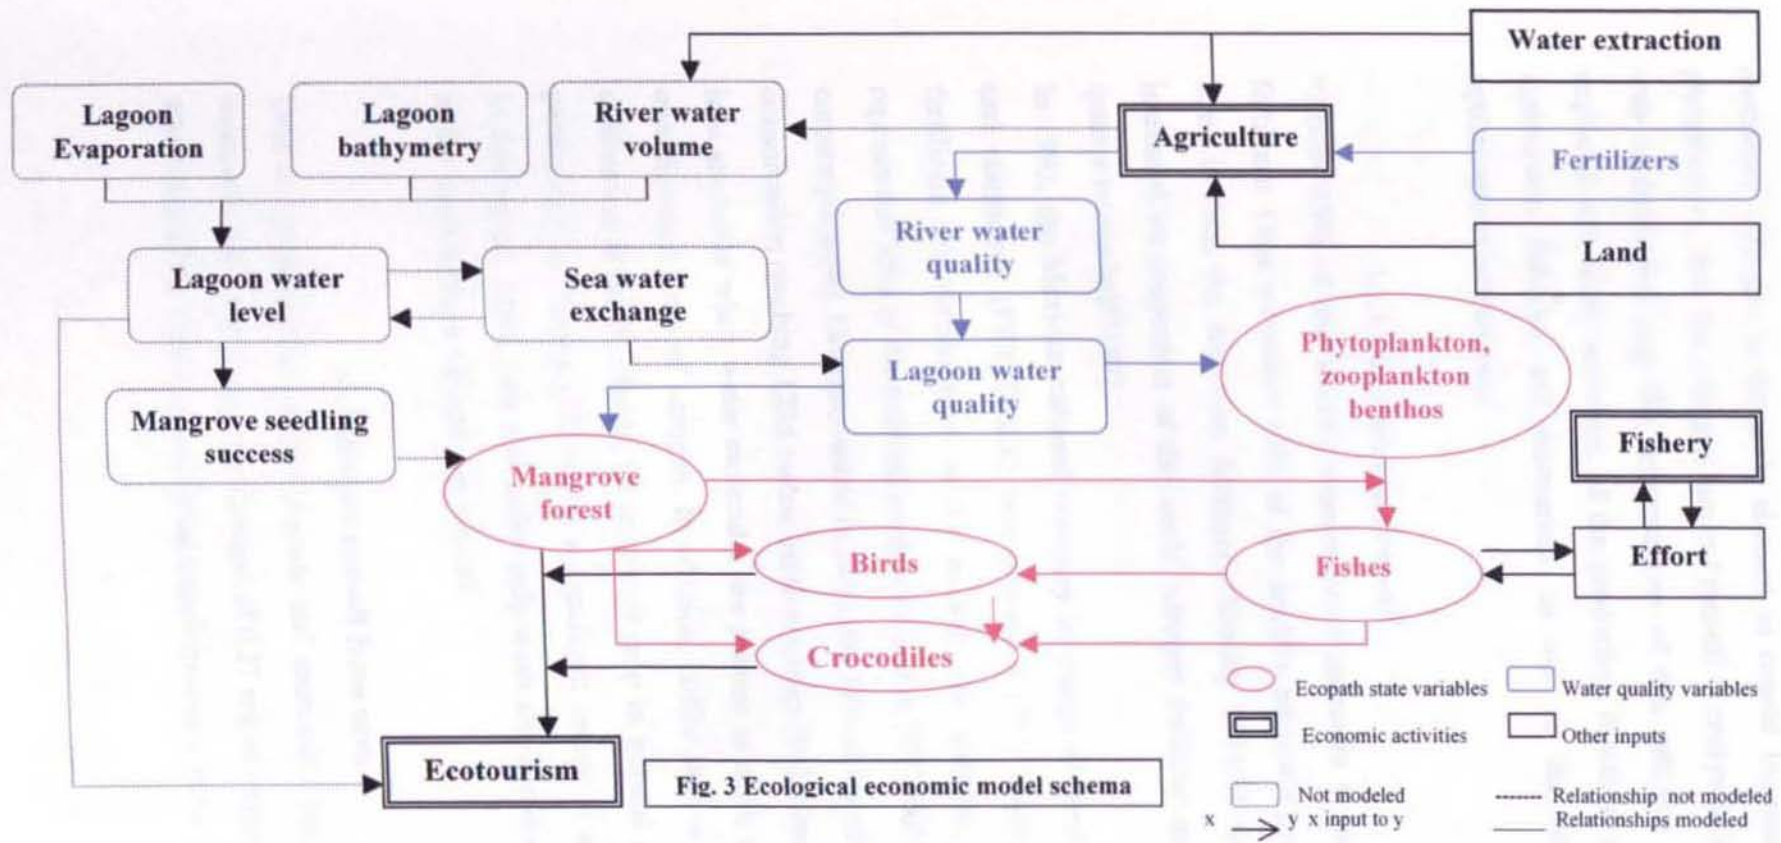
Water extraction

Lagoon Evaporation

Lagoon bathymetry

River water volume

Agriculture

Fertilizers

River water quality

Land

Lagoon water level

Sea water exchange

Lagoon water quality

Phytoplankton, zooplankton benthos

Mangrove seedling success

Mangrove forest

Fishery

Birds

Fishes

Effort

Crocodiles

Ecotourism

Fig. 3 Ecological economic model schema

Ecopath state variables

Water quality variables

Economic activities

Other inputs

Not modeled

------- Relationship not modeled

x → y x input to y

Relationships modeled